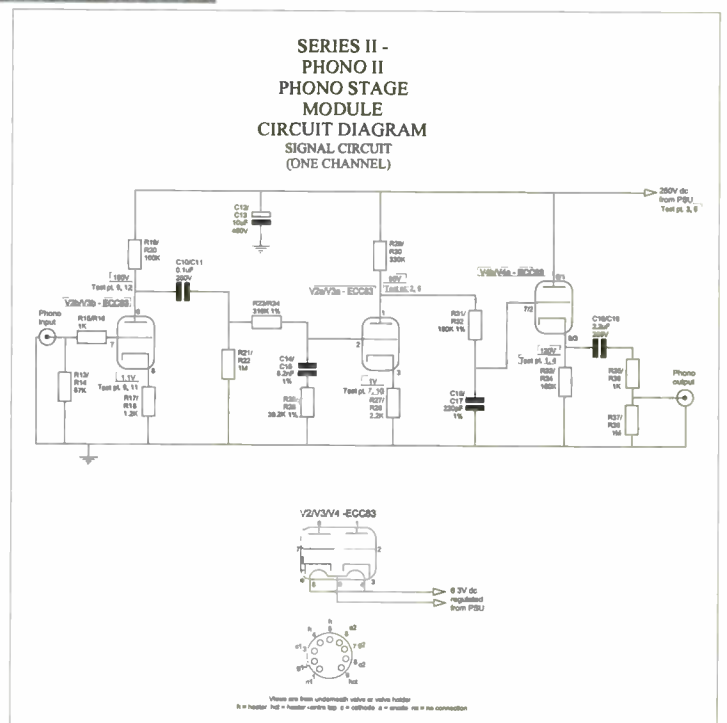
SERIES II -
PHONO II
PHONO STAGE
MODULE
CIRCUIT DIAGRAM
SIGNAL CIRCUIT
(ONE CHANNEL)

260V dc from PSU
Test pt. 3, 6

C12/ C13 10uF 450V

R19/ R20 100K

C10/C11 0.1uF 250V

180V Test pt. 9, 12

V2b/V3b - ECC83

Phono input

R15/R16 1K

R13/ R14 57K

1.1V Test pt. 8, 11

R17/ R18 1.2K

R23/R24 316K 1%

R21/ R22 1M

C14/ C15 8.2nF 1%

R25/ R26 39.2K 1%

R29/ R30 330K

V2a/V3a - ECC83

90V Test pt. 2, 5

1V Test pt. 7, 10

R27/ R28 2.2K

R31/ R32 180K 1%

C16/ C17 220pF 1%

V4b/V4a - ECC83

C18/C19 2.2uF 250V

120V Test pt. 1, 4

R33/ R34 180K

R35/ R36 1K

R37/ R38 1M

Phono output

V2/V3/V4 -ECC83

6.3V dc regulated from PSU

Views are from underneath valve or valve holder
h = heater hct = heater centre tap c = cathode a = anode nc = no connection